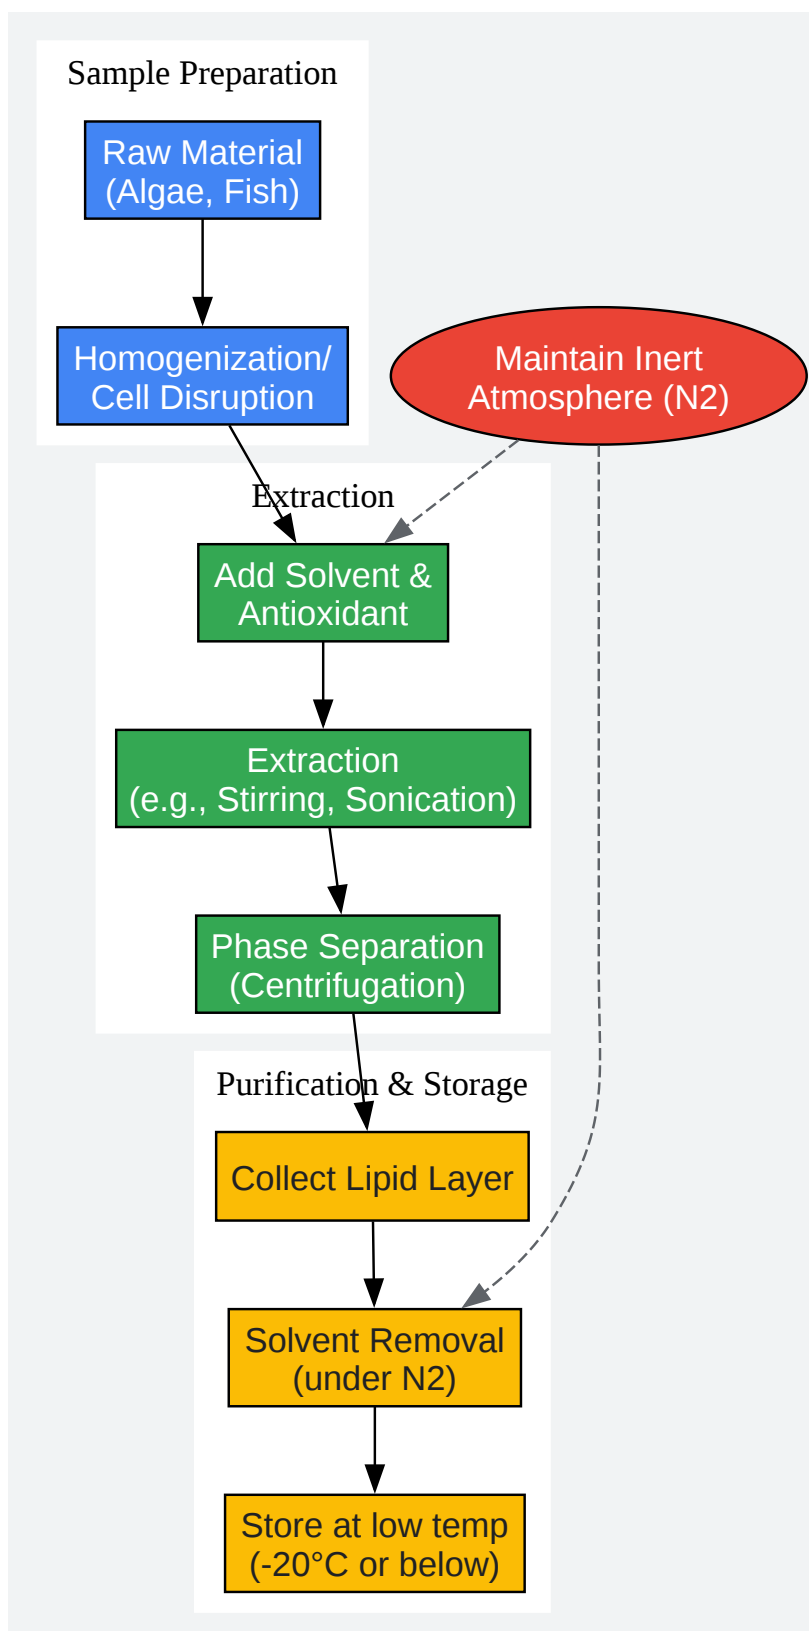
Sample Preparation

Raw Material (Algae, Fish)

Homogenization/ Cell Disruption

Maintain Inert Atmosphere (N2)

Extraction

Add Solvent & Antioxidant

Extraction (e.g., Stirring, Sonication)

Phase Separation (Centrifugation)

Purification & Storage

Collect Lipid Layer

Solvent Removal (under N2)

Store at low temp (-20°C or below)